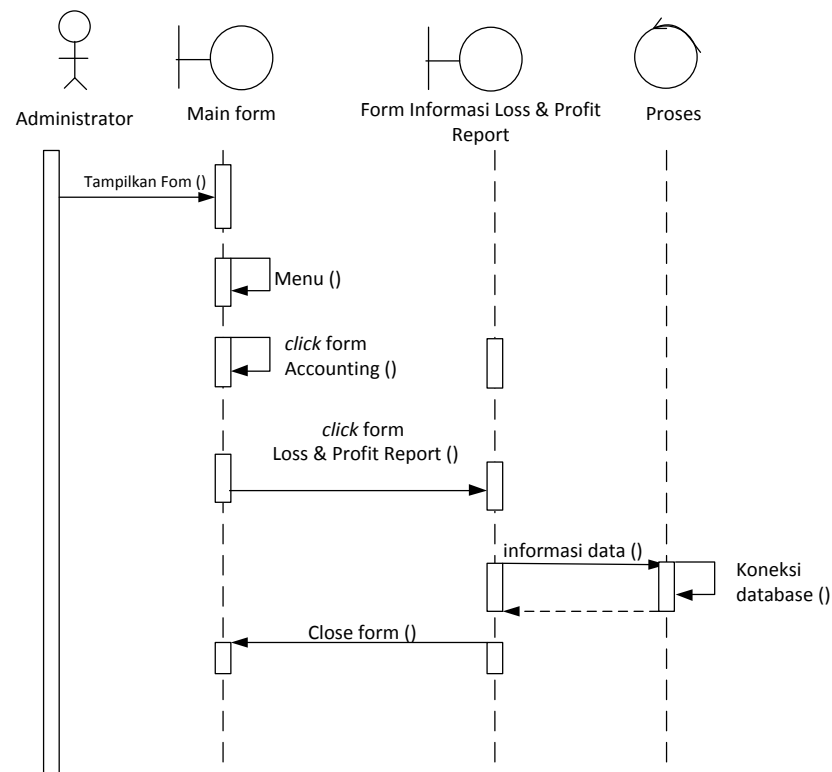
Administrator

Main form

Form Informasi Loss & Profit Report

Proses

Tampilkan Fom ()

Menu ()

*click* form Accounting ()

*click* form Loss & Profit Report ()

informasi data ()

Koneksi database ()

Close form ()